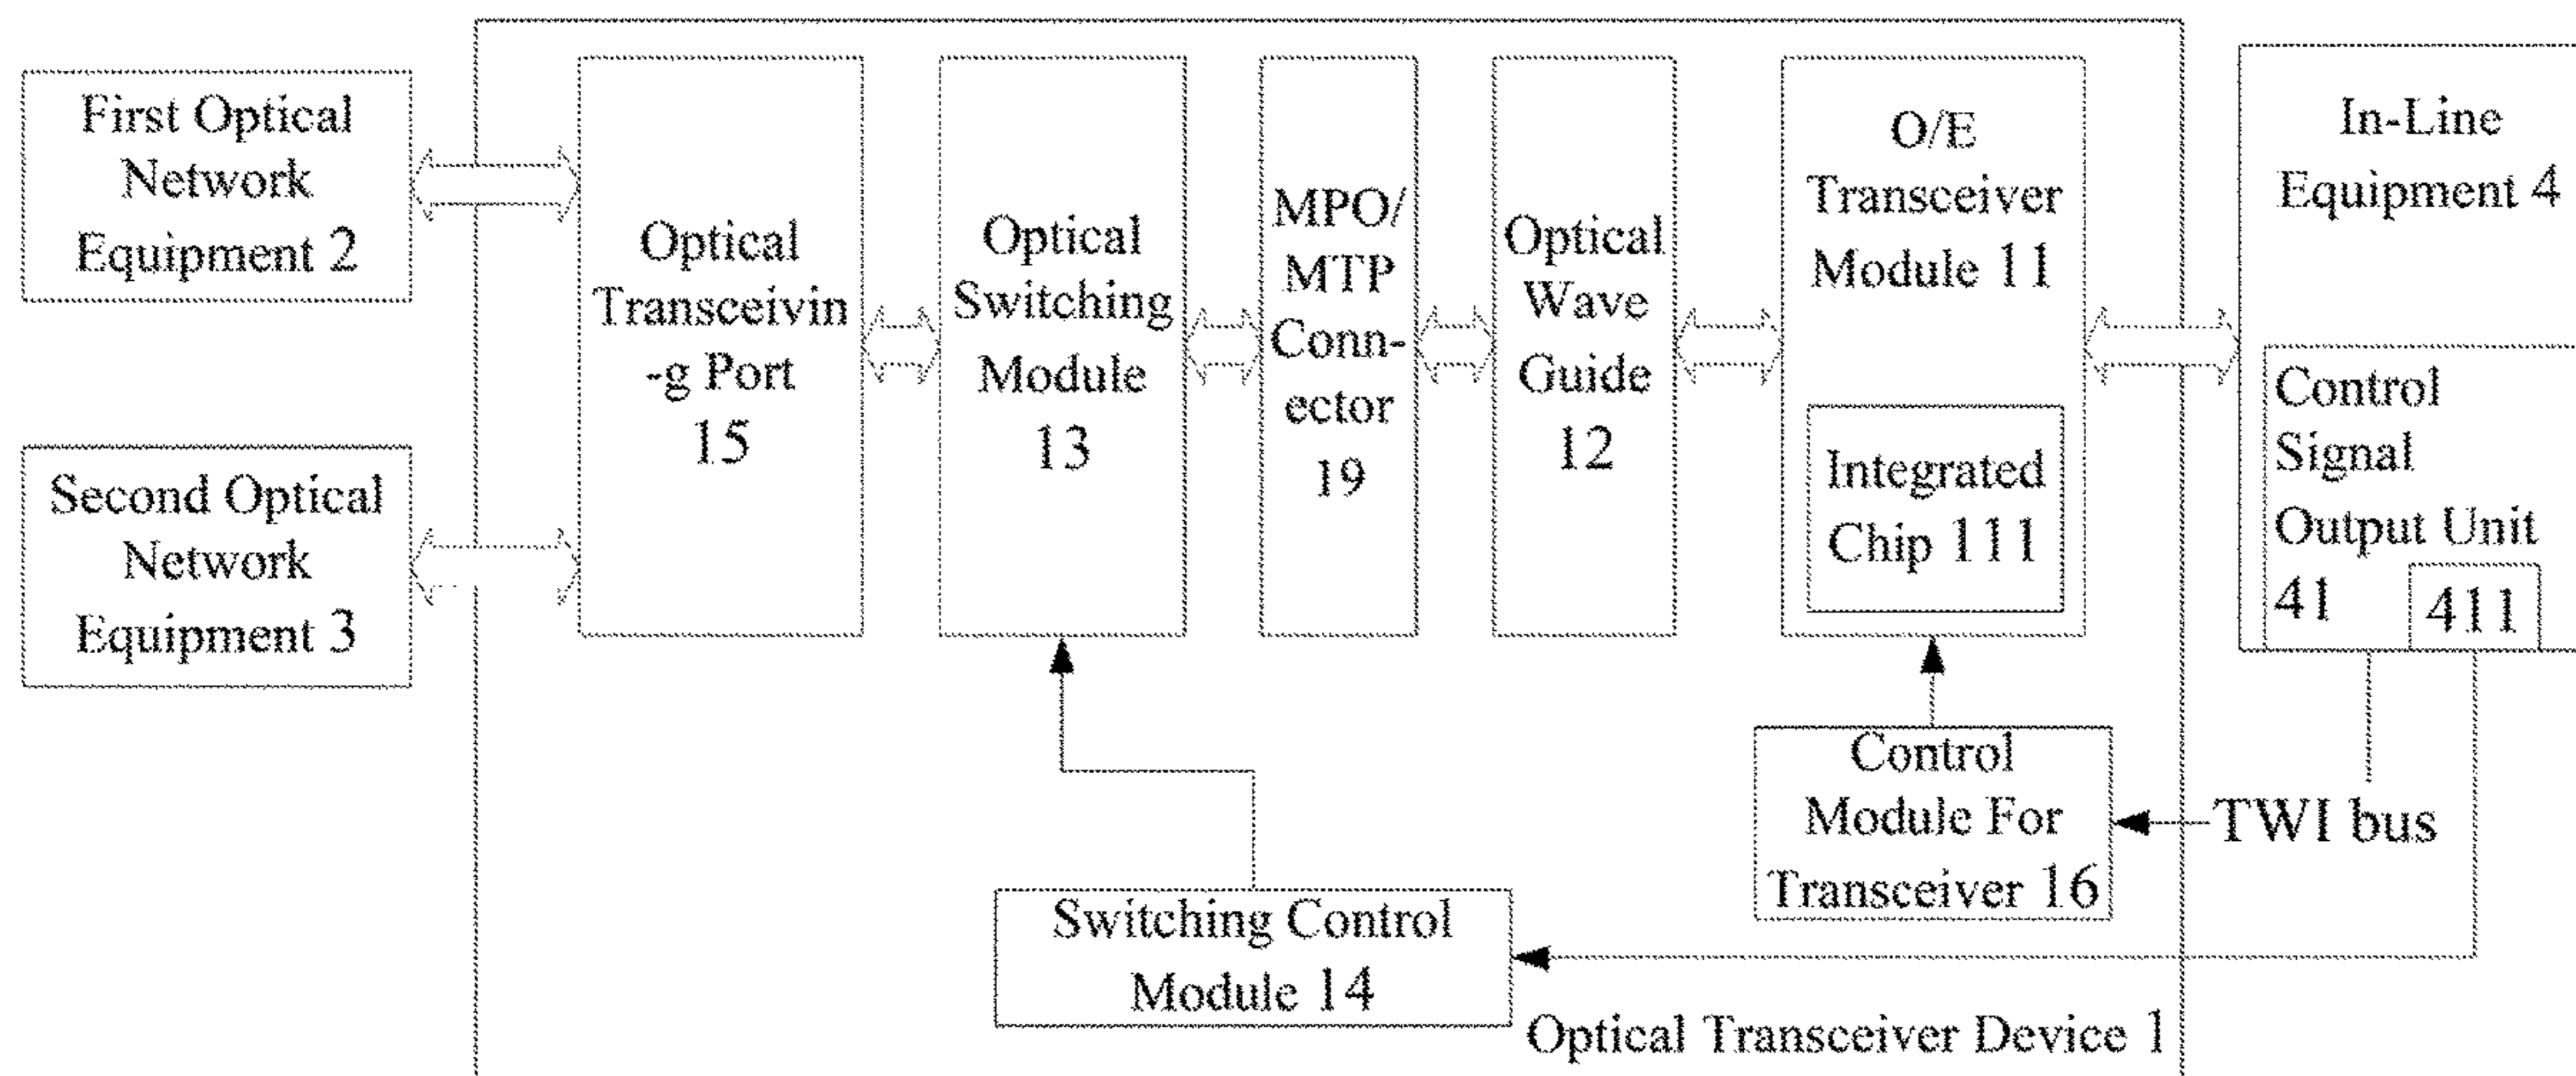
First Optical Network Equipment 2

Second Optical Network Equipment 3

Optical Transceivin-g Port 15

Optical Switching Module 13

MPO/ MTP Conn-ector 19

Optical Wave Guide 12

O/E Transceiver Module 11

Integrated Chip 111

In-Line Equipment 4

Control Signal Output Unit 41

411

Control Module For Transceiver 16

TWI bus

Switching Control Module 14

Optical Transceiver Device 1